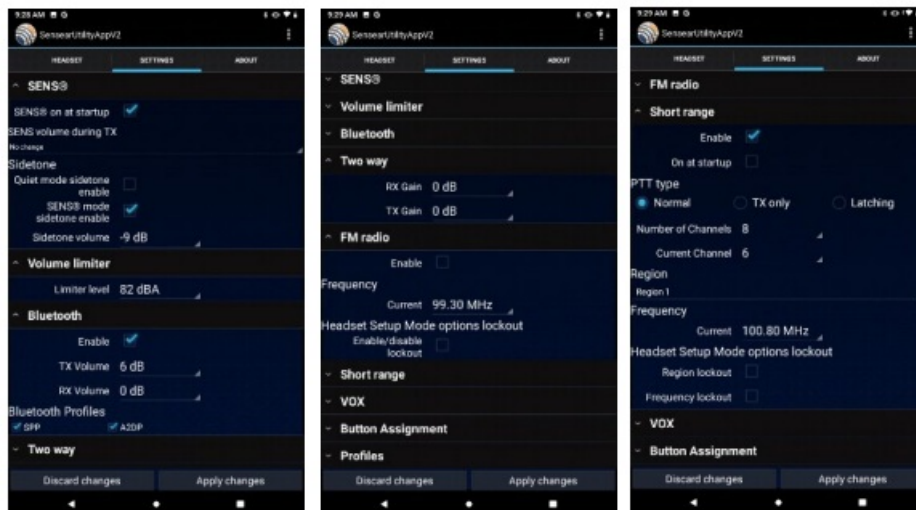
9:28 AM
SensearUtilityAppV2
HEADSET SETTINGS ABOUT
SENS®
SENS® on at startup
SENS volume during TX
No change
Sidetone
Quiet mode sidetone enable
SENS® mode sidetone enable
Sidetone volume -9 dB
Volume limiter
Limiter level 82 dBA
Bluetooth
Enable
TX Volume 6 dB
RX Volume 0 dB
Bluetooth Profiles
SPP A2DP
Two way
Discard changes Apply changes

9:29 AM
SensearUtilityAppV2
HEADSET SETTINGS ABOUT
SENS®
Volume limiter
Bluetooth
Two way
RX Gain 0 dB
TX Gain 0 dB
FM radio
Enable
Frequency
Current 99.30 MHz
Headset Setup Mode options lockout
Enable/disable lockout
Short range
VOX
Button Assignment
Profiles
Discard changes Apply changes

9:29 AM
SensearUtilityAppV2
HEADSET SETTINGS ABOUT
FM radio
Short range
Enable
On at startup
PTT type
Normal TX only Latching
Number of Channels 8
Current Channel 6
Region
Region 1
Frequency
Current 100.80 MHz
Headset Setup Mode options lockout
Region lockout
Frequency lockout
VOX
Button Assignment
Discard changes Apply changes